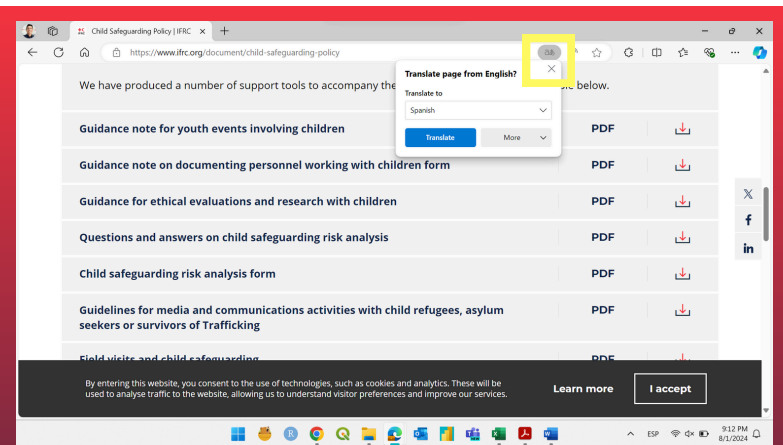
Child Safeguarding Policy | IFRC

https://www.ifrc.org/document/child-safeguarding-policy

We have produced a number of support tools to accompany the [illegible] below.

Translate page from English?

Translate to

Spanish

Translate

More

| | | |
|---|---|---|
| Guidance note for youth events involving children | PDF | |
| Guidance note on documenting personnel working with children form | PDF | |
| Guidance for ethical evaluations and research with children | PDF | |
| Questions and answers on child safeguarding risk analysis | PDF | |
| Child safeguarding risk analysis form | PDF | |
| Guidelines for media and communications activities with child refugees, asylum seekers or survivors of Trafficking | PDF | |
| Field visits and child safeguarding | PDF | |

By entering this website, you consent to the use of technologies, such as cookies and analytics. These will be used to analyse traffic to the website, allowing us to understand visitor preferences and improve our services.

Learn more

I accept

ESP

9:12 PM
8/1/2024